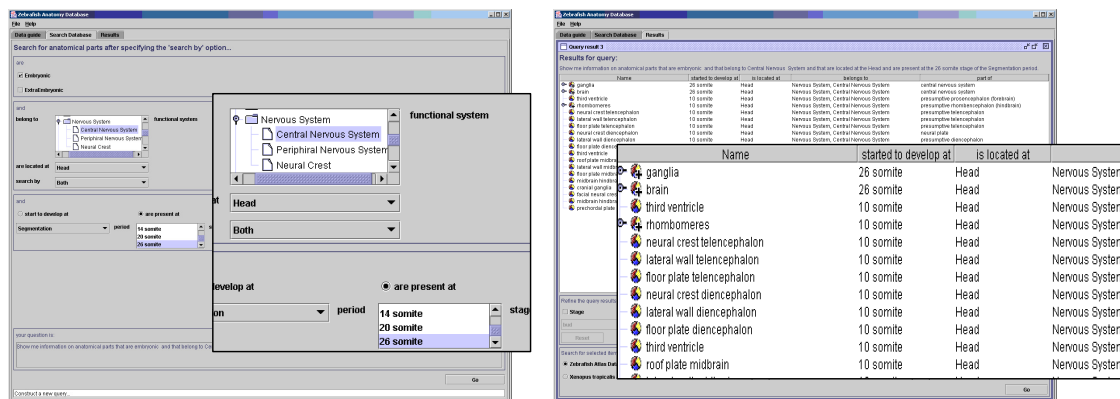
Zebrafish Anatomy Database
File Help
Data guide | Search Database | Results
Search for anatomical parts after specifying the 'search by' option...

are
Embryonic
ExtraEmbryonic

and
belong to
Nervous System
Central Nervous System
Peripheral Nervous System
Neural Crest
functional system

are located at
Head
search by
Both

and
start to develop at
are present at
Segmentation
period
14 somite
20 somite
26 somite

your question is:
Show me information on anatomical parts that are embryonic and that belong to Ce

Go
Construct a new query...

Nervous System
Central Nervous System
Peripheral Nervous System
Neural Crest
functional system
Head
Both
develop at
are present at
on
period
14 somite
20 somite
26 somite
stag

Zebrafish Anatomy Database
File Help
Data guide | Search Database | Results
Query result 3
Results for query:
Show me information on anatomical parts that are embryonic and that belong to Central Nervous System and that are located at the Head and are present at the 26 somite stage of the Segmentation period.

| Name | started to develop at | is located at | belongs to | part of |
|---|---|---|---|---|
| ganglia | 26 somite | Head | Nervous System, Central Nervous System | central nervous system |
| brain | 26 somite | Head | Nervous System, Central Nervous System | central nervous system |
| third ventricle | 10 somite | Head | Nervous System, Central Nervous System | presumptive prosencephalon (forebrain) |
| rhombomeres | 10 somite | Head | Nervous System, Central Nervous System | presumptive rhombencephalon (hindbrain) |
| neural crest telencephalon | 10 somite | Head | Nervous System, Central Nervous System | presumptive telencephalon |
| lateral wall telencephalon | 10 somite | Head | Nervous System, Central Nervous System | presumptive telencephalon |
| floor plate telencephalon | 10 somite | Head | Nervous System, Central Nervous System | presumptive telencephalon |
| neural crest diencephalon | 10 somite | Head | Nervous System, Central Nervous System | neural plate |
| lateral wall diencephalon | 10 somite | Head | Nervous System, Central Nervous System | presumptive diencephalon |

floor plate dienc
third ventricle
roof plate midbr
lateral wall midbr
floor plate midbr
midbrain hindbr
cranial ganglia
facial neural cre
midbrain hindbr
prechordal plate

Refine the query results
Stage
Reset
Search for selected item
Zebrafish Atlas Dat
Xenopus tropicalis
Go

| Name | started to develop at | is located at | |
|---|---|---|---|
| ganglia | 26 somite | Head | Nervous Systen |
| brain | 26 somite | Head | Nervous Systen |
| third ventricle | 10 somite | Head | Nervous Systen |
| rhombomeres | 10 somite | Head | Nervous Systen |
| neural crest telencephalon | 10 somite | Head | Nervous Systen |
| lateral wall telencephalon | 10 somite | Head | Nervous Systen |
| floor plate telencephalon | 10 somite | Head | Nervous Systen |
| neural crest diencephalon | 10 somite | Head | Nervous Systen |
| lateral wall diencephalon | 10 somite | Head | Nervous Systen |
| floor plate diencephalon | 10 somite | Head | Nervous Systen |
| third ventricle | 10 somite | Head | Nervous Systen |
| roof plate midbrain | 10 somite | Head | Nervous Systen |